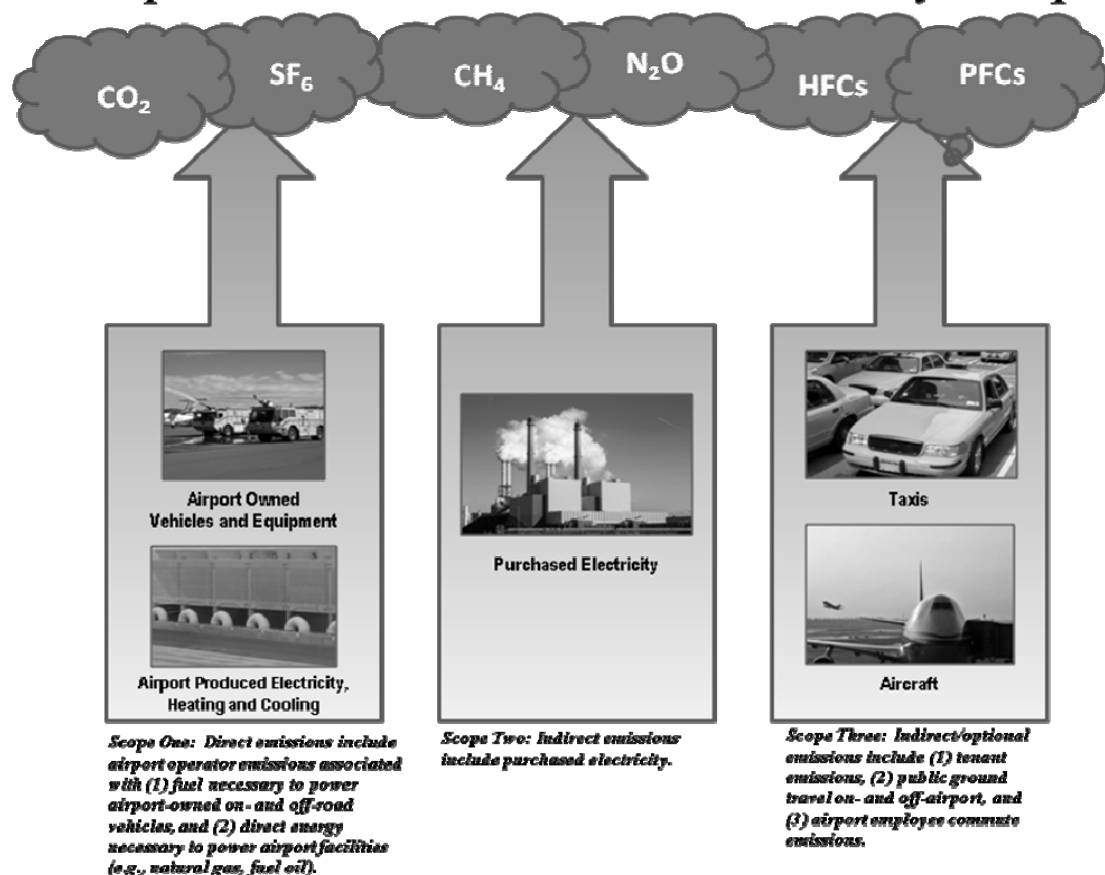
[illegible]

$CO_2$

$SF_6$

$CH_4$

$N_2O$

HFCs

PFCs

Airport Owned Vehicles and Equipment

Airport Produced Electricity, Heating and Cooling

Scope One: Direct emissions include airport operator emissions associated with (1) fuel necessary to power airport-owned on- and off-road vehicles, and (2) direct energy necessary to power airport facilities (e.g., natural gas, fuel oil).

Purchased Electricity

Scope Two: Indirect emissions include purchased electricity.

Taxis

Aircraft

Scope Three: Indirect/optional emissions include (1) tenant emissions, (2) public ground travel on- and off-airport, and (3) airport employee commute emissions.